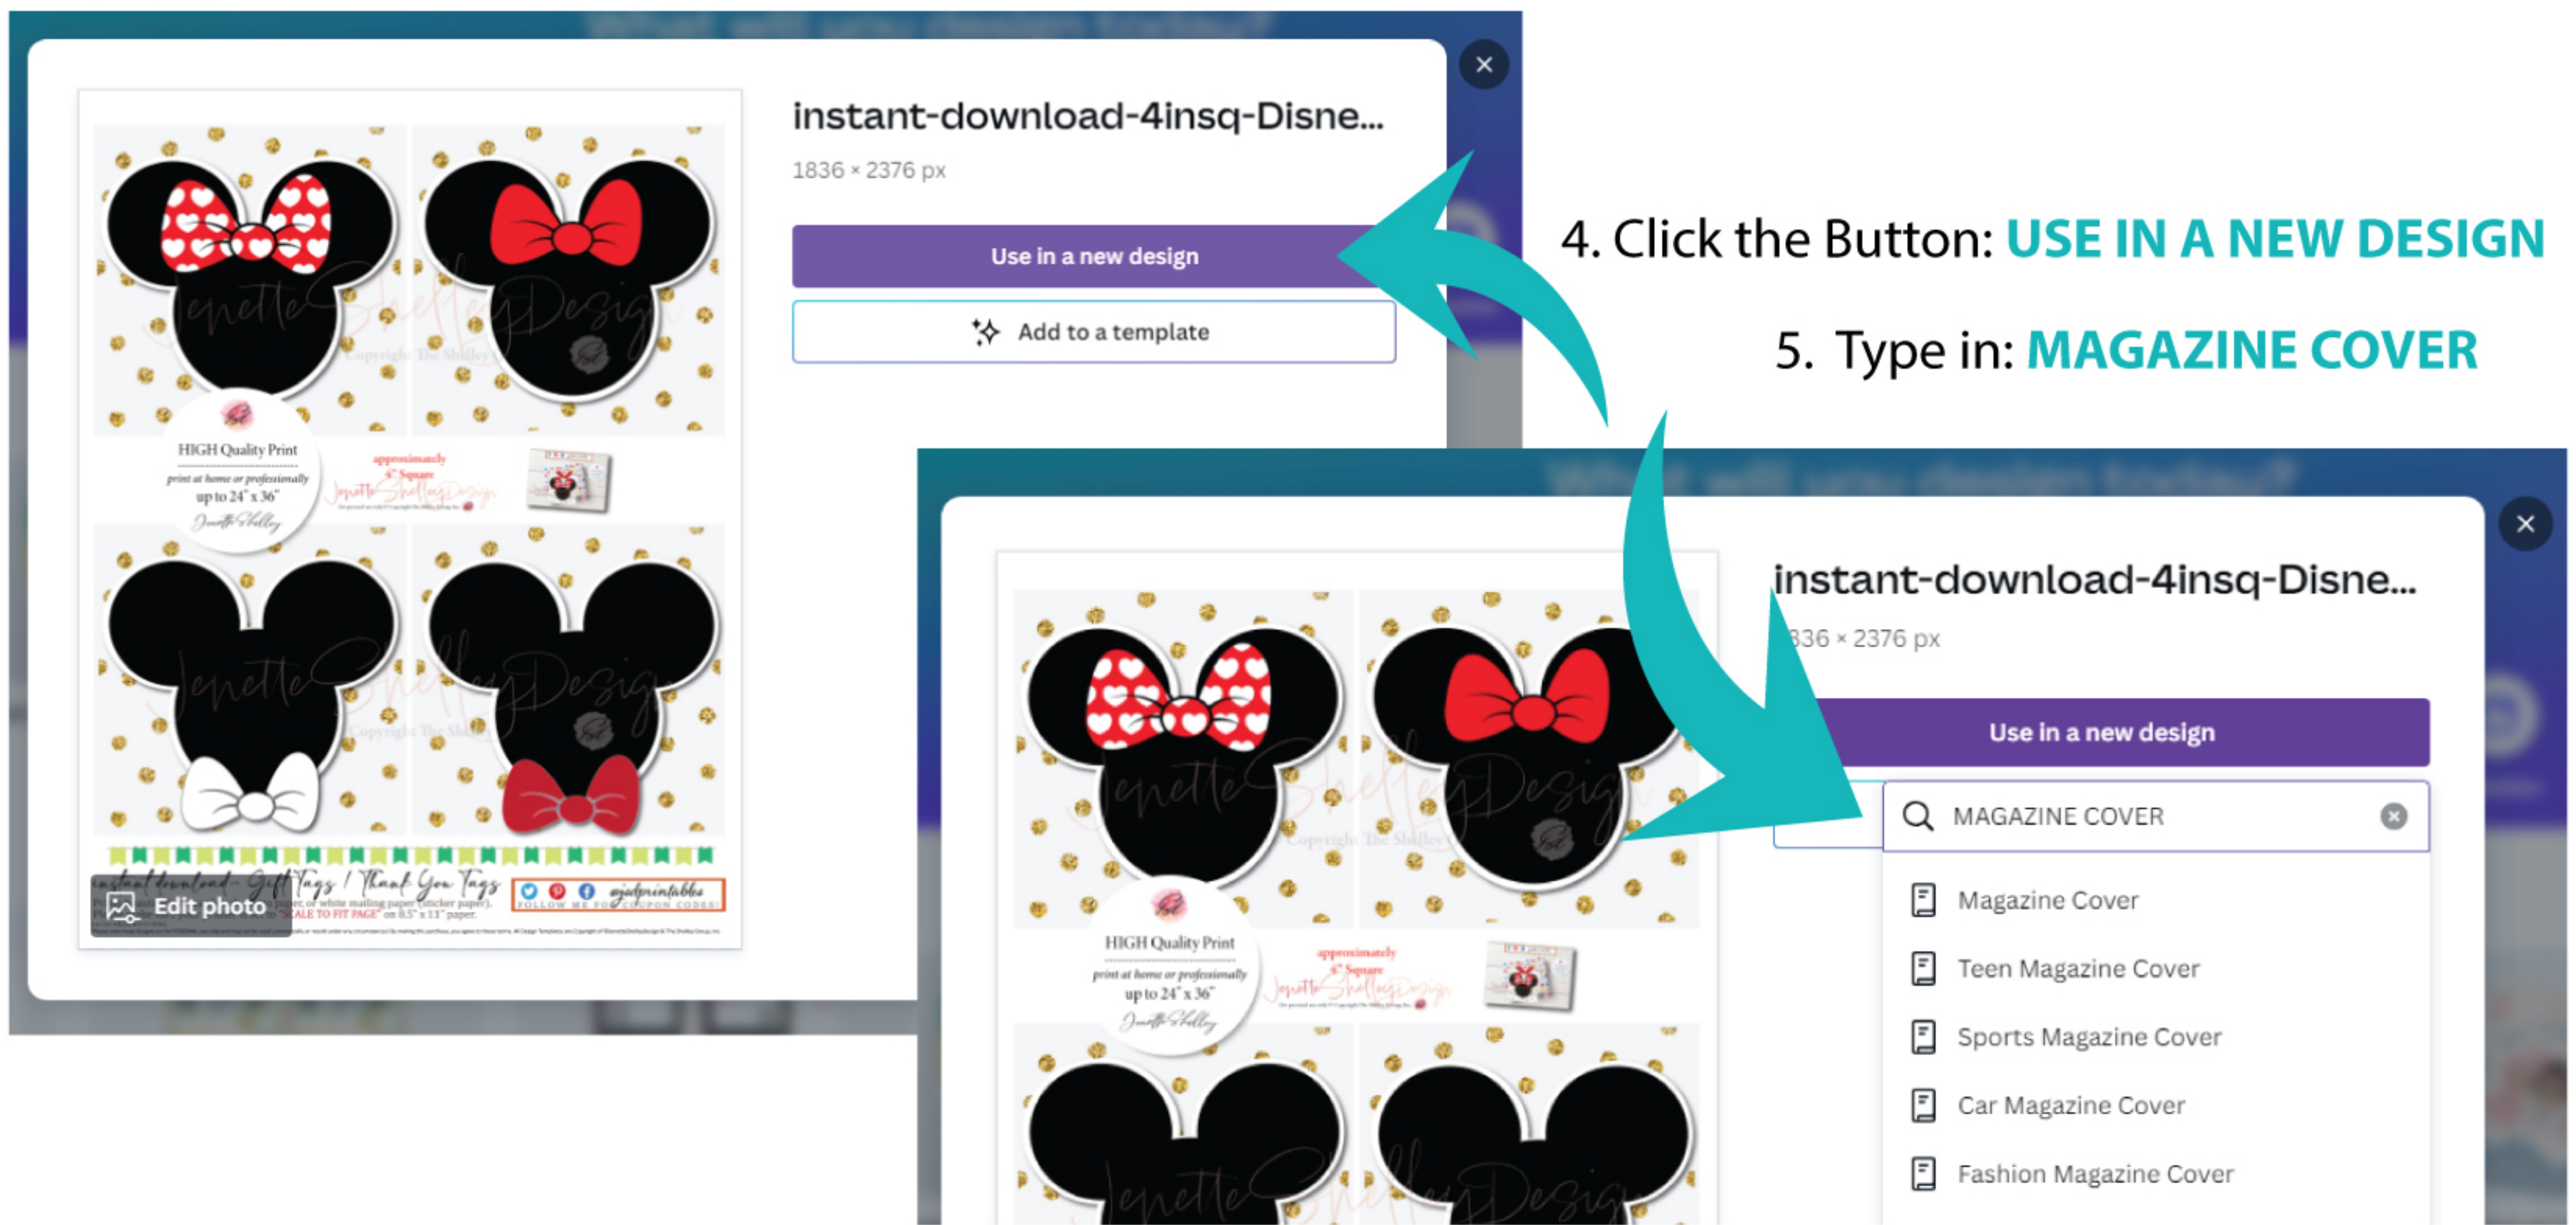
instant-download-4insq-Disne...

1836 × 2376 px

Use in a new design

Add to a template

HIGH Quality Print

print at home or professionally up to 24" x 36"

approximately 4" Square

Edit photo

4. Click the Button: USE IN A NEW DESIGN

5. Type in: MAGAZINE COVER

instant-download-4insq-Disne...

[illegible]36 × 2376 px

Use in a new design

MAGAZINE COVER

Magazine Cover

Teen Magazine Cover

Sports Magazine Cover

Car Magazine Cover

Fashion Magazine Cover

HIGH Quality Print

print at home or professionally up to 24" x 36"

approximately 4" Square